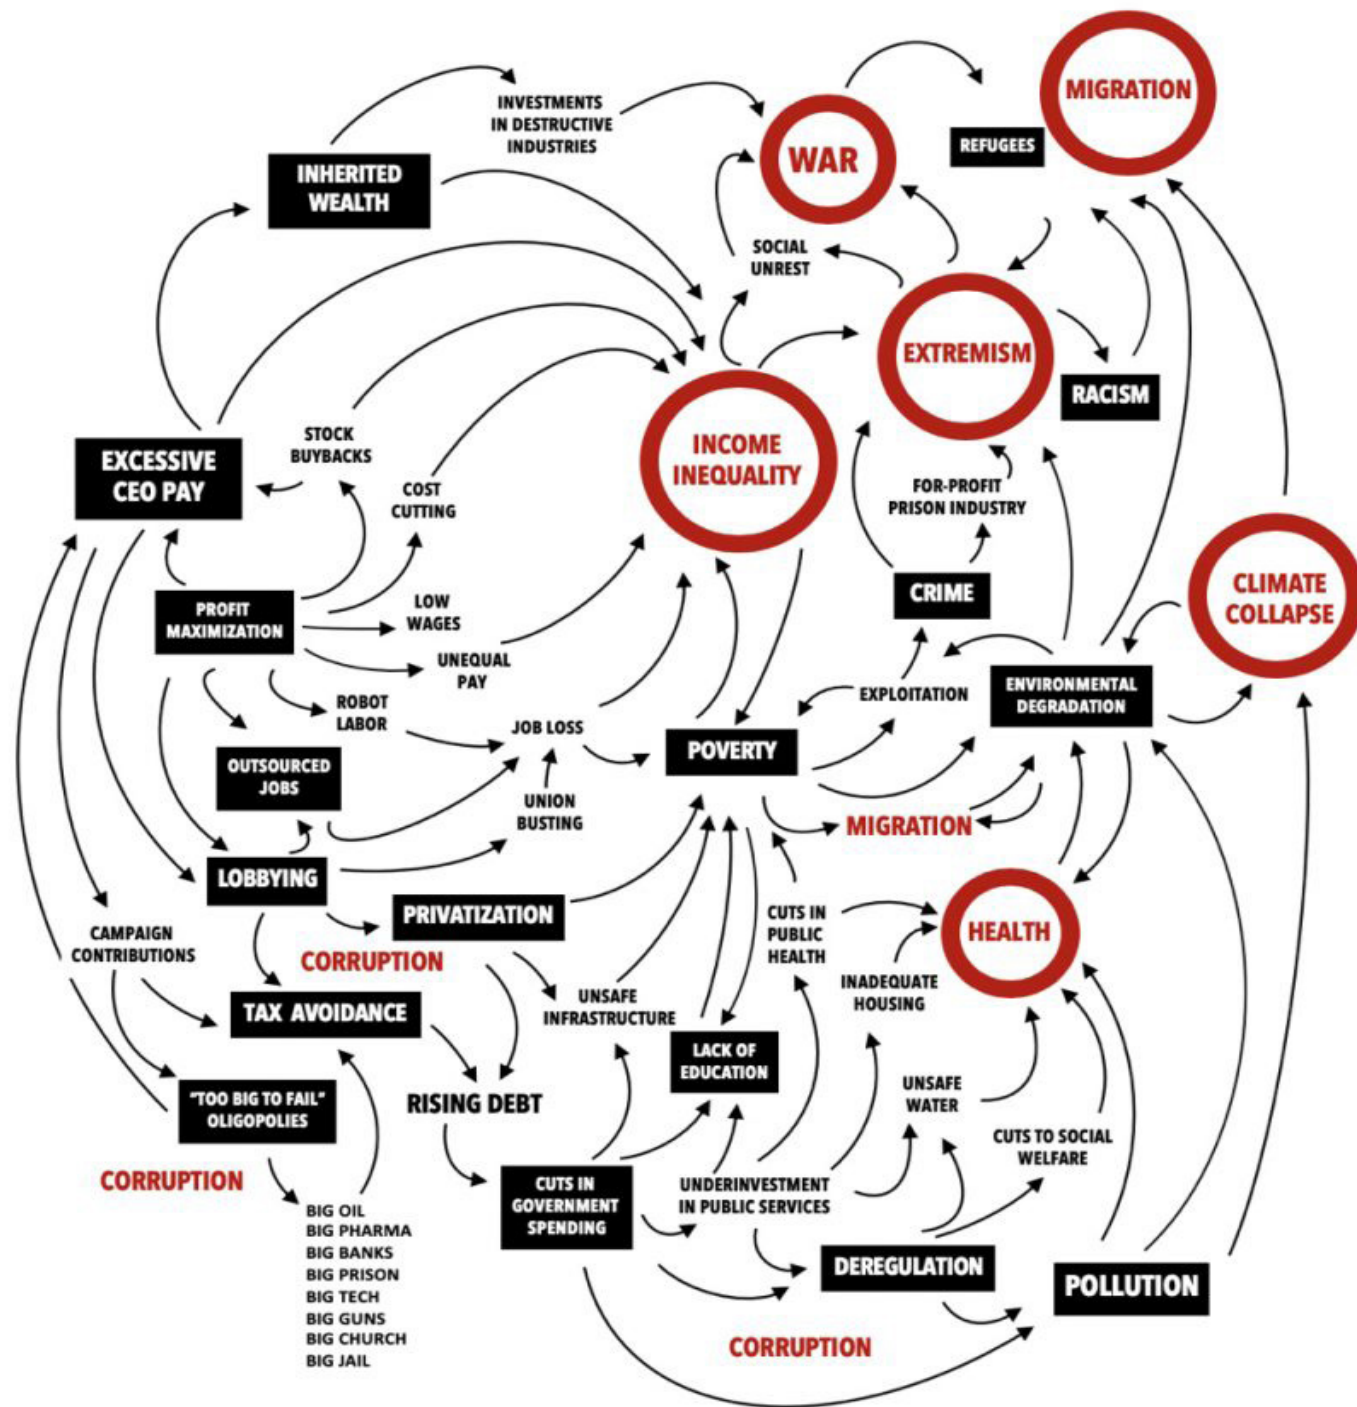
INVESTMENTS IN DESTRUCTIVE INDUSTRIES

WAR

MIGRATION

REFUGEES

INHERITED WEALTH

SOCIAL UNREST

EXTREMISM

RACISM

EXCESSIVE CEO PAY

STOCK BUYBACKS

COST CUTTING

INCOME INEQUALITY

FOR-PROFIT PRISON INDUSTRY

CLIMATE COLLAPSE

CRIME

PROFIT MAXIMIZATION

LOW WAGES

UNEQUAL PAY

EXPLOITATION

ENVIRONMENTAL DEGRADATION

ROBOT LABOR

JOB LOSS

POVERTY

OUTSOURCED JOBS

UNION BUSTING

MIGRATION

LOBBYING

PRIVATIZATION

CUTS IN PUBLIC HEALTH

HEALTH

CAMPAIGN CONTRIBUTIONS

CORRUPTION

INADEQUATE HOUSING

UNSAFE INFRASTRUCTURE

TAX AVOIDANCE

LACK OF EDUCATION

UNSAFE WATER

"TOO BIG TO FAIL" OLIGOPOLIES

RISING DEBT

CUTS TO SOCIAL WELFARE

CORRUPTION

CUTS IN GOVERNMENT SPENDING

UNDERINVESTMENT IN PUBLIC SERVICES

BIG OIL
BIG PHARMA
BIG BANKS
BIG PRISON
BIG TECH
BIG GUNS
BIG CHURCH
BIG JAIL

DEREGULATION

POLLUTION

CORRUPTION